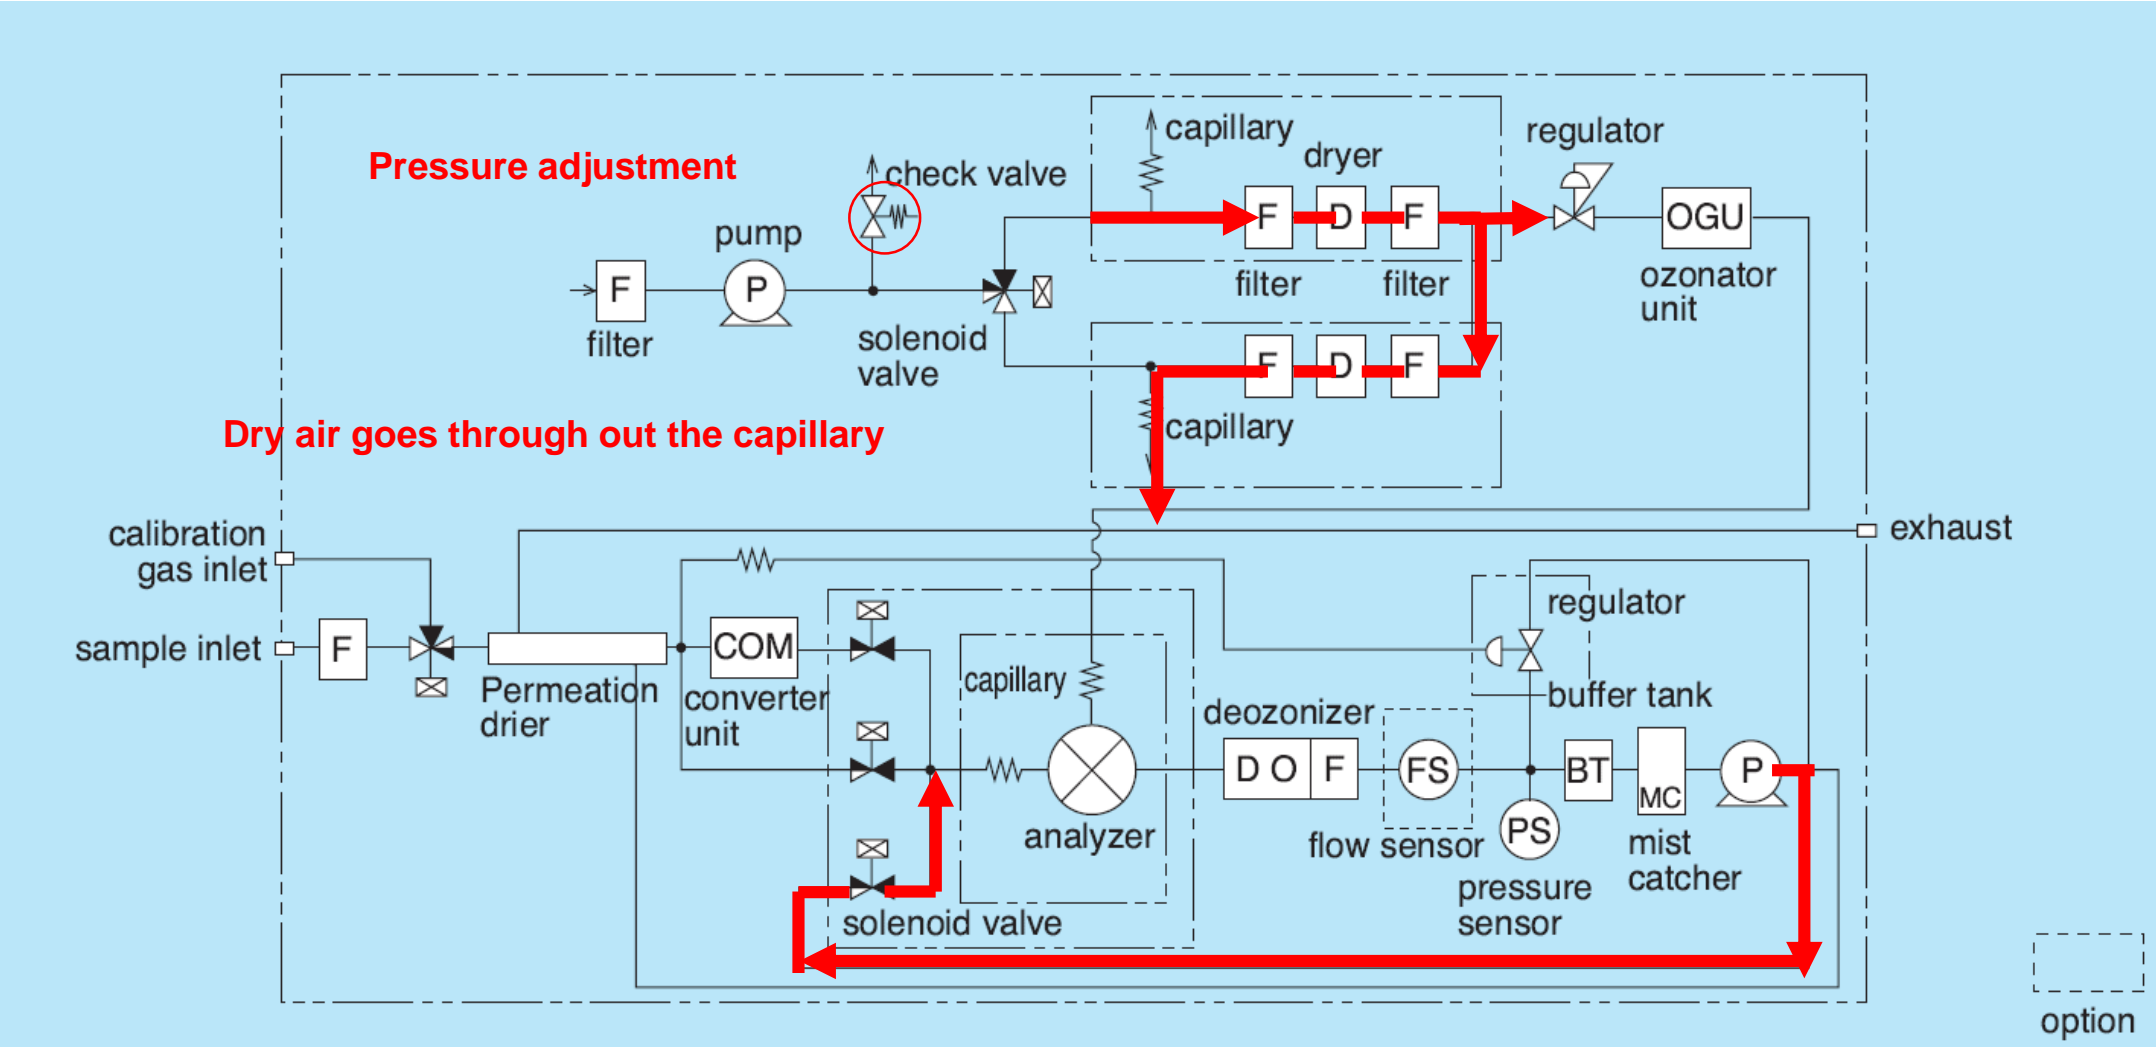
Pressure adjustment

check valve

capillary

dryer

regulator

pump

F

P

F

D

F

OGU

filter

filter

filter

ozonator unit

solenoid valve

F

D

F

capillary

Dry air goes through out the capillary

calibration gas inlet

exhaust

regulator

sample inlet

F

COM

Permeation drier

converter unit

capillary

buffer tank

deozonizer

D O

F

FS

BT

P

MC

analyzer

flow sensor

PS

mist catcher

pressure sensor

solenoid valve

option